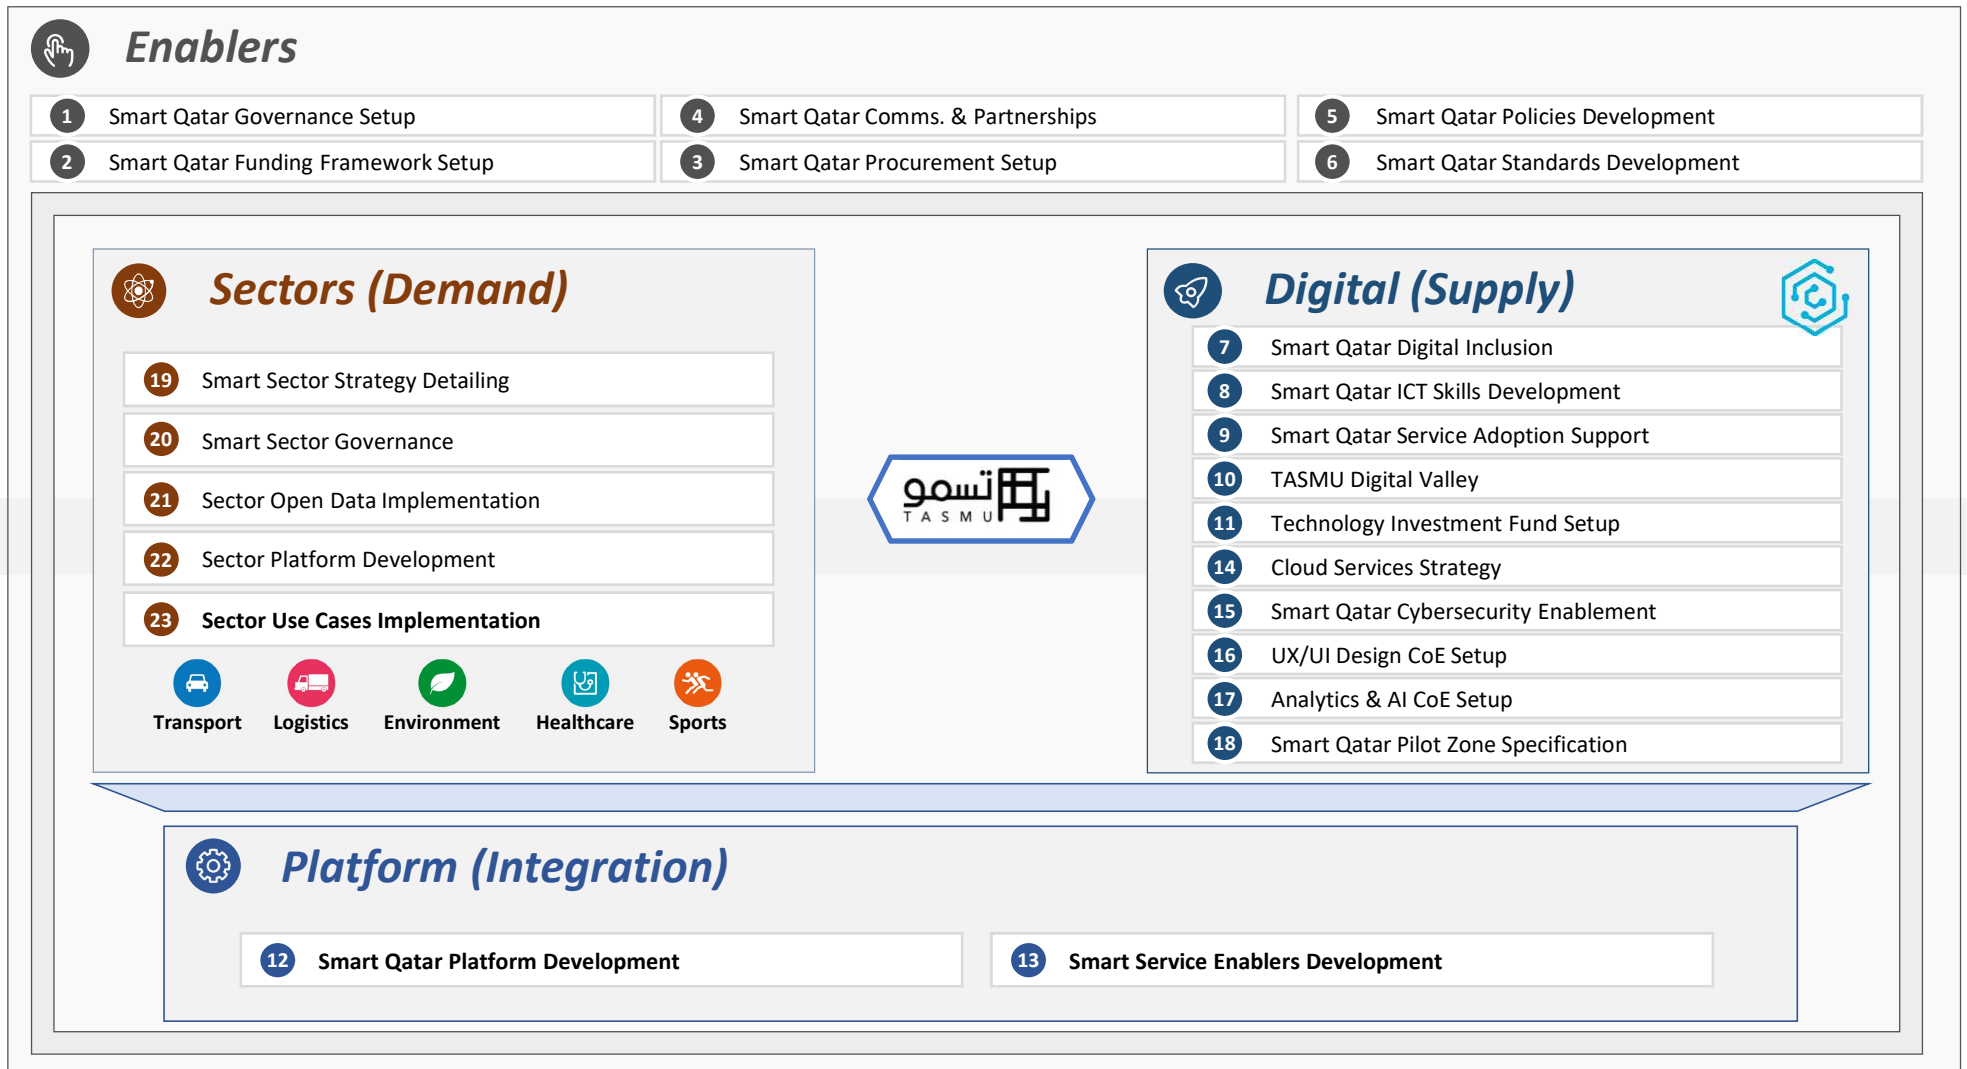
Enablers

1 Smart Qatar Governance Setup
2 Smart Qatar Funding Framework Setup
4 Smart Qatar Comms. & Partnerships
3 Smart Qatar Procurement Setup
5 Smart Qatar Policies Development
6 Smart Qatar Standards Development

Sectors (Demand)

19 Smart Sector Strategy Detailing
20 Smart Sector Governance
21 Sector Open Data Implementation
22 Sector Platform Development
23 Sector Use Cases Implementation

Transport
Logistics
Environment
Healthcare
Sports

تسمو
TASMU

Digital (Supply)

7 Smart Qatar Digital Inclusion
8 Smart Qatar ICT Skills Development
9 Smart Qatar Service Adoption Support
10 TASMU Digital Valley
11 Technology Investment Fund Setup
14 Cloud Services Strategy
15 Smart Qatar Cybersecurity Enablement
16 UX/UI Design CoE Setup
17 Analytics & AI CoE Setup
18 Smart Qatar Pilot Zone Specification

Platform (Integration)

12 Smart Qatar Platform Development
13 Smart Service Enablers Development